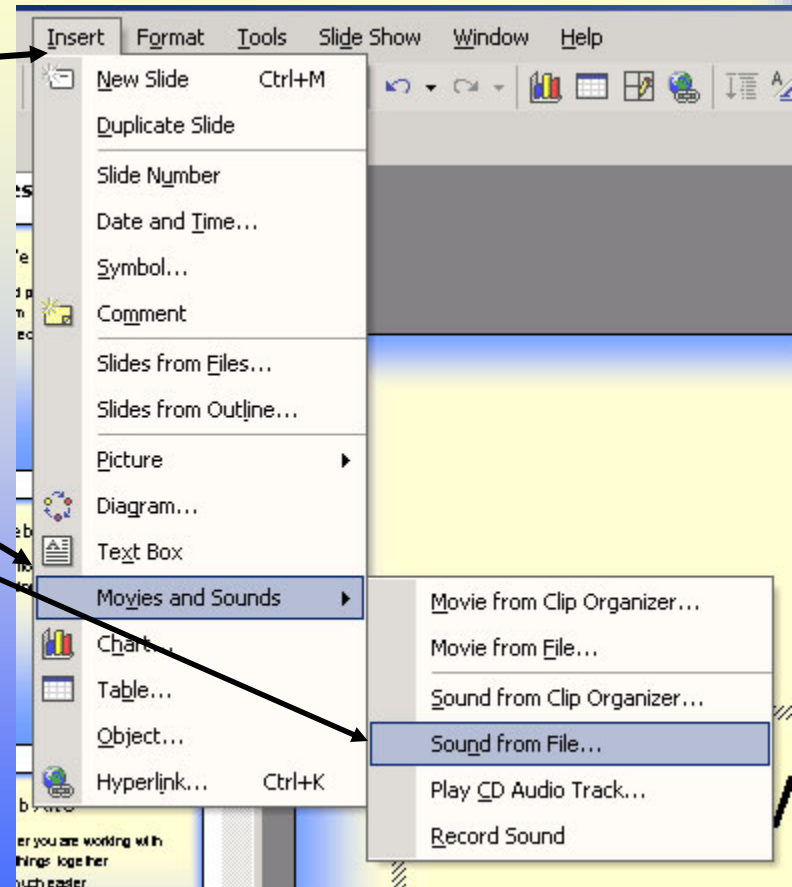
Insert Format Tools Slide Show Window Help

New Slide Ctrl+M
Duplicate Slide
Slide Number
Date and Time...
Symbol...
Comment
Slides from Files...
Slides from Outline...
Picture
Diagram...
Text Box
Movies and Sounds
Chart...
Table...
Object...
Hyperlink... Ctrl+K

Movie from Clip Organizer...
Movie from File...
Sound from Clip Organizer...
Sound from File...
Play CD Audio Track...
Record Sound

er you are working with
things together
much easier